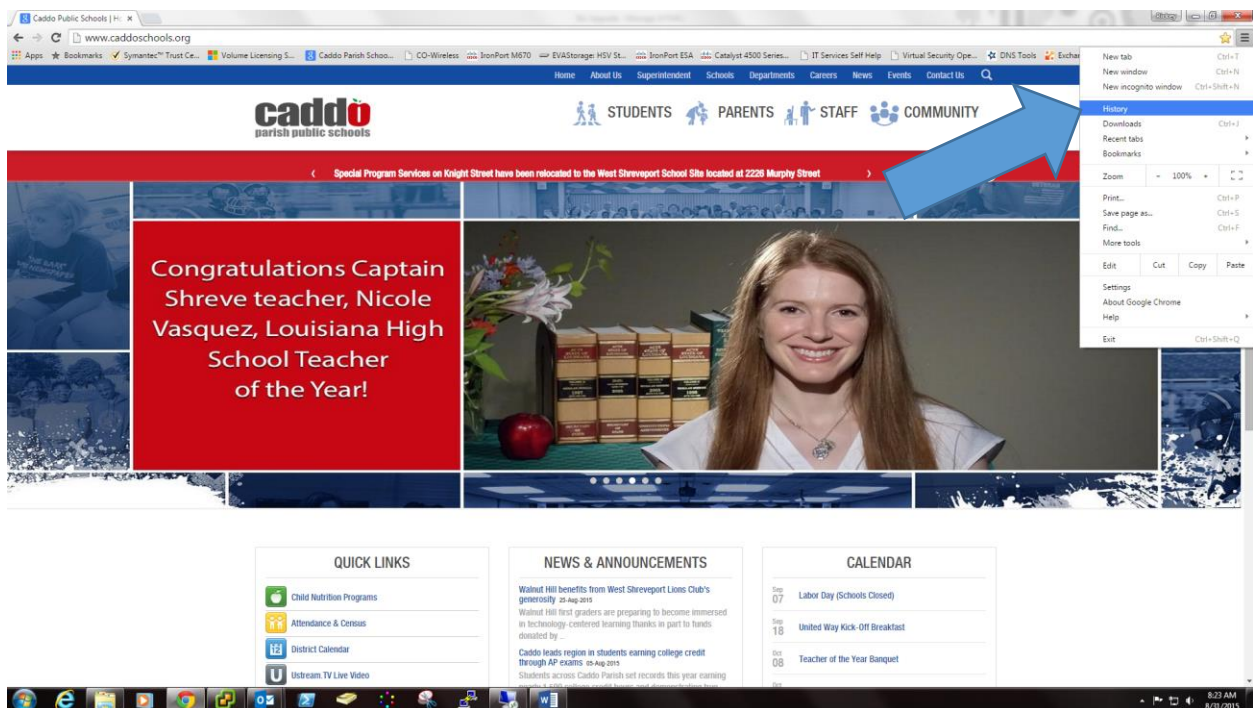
Caddo Public Schools | H ×

www.caddoschools.org

Apps Bookmarks Symantec™ Trust Ce... Volume Licensing S... Caddo Parish Schoo... CO-Wireless IronPort M670 EVAStorage: HSV St... IronPort ESA Catalyst 4500 Series... IT Services Self Help Virtual Security Ope... DNS Tools Exchar

Home About Us Superintendent Schools Departments Careers News Events Contact Us

caddo parish public schools

STUDENTS PARENTS STAFF COMMUNITY

Special Program Services on Knight Street have been relocated to the West Shreveport School Site located at 2226 Murphy Street

Congratulations Captain Shreve teacher, Nicole Vasquez, Louisiana High School Teacher of the Year!

New tab Ctrl+T
New window Ctrl+N
New incognito window Ctrl+Shift+N
History
Downloads Ctrl+J
Recent tabs
Bookmarks
Zoom - 100% +
Print... Ctrl+P
Save page as... Ctrl+S
Find... Ctrl+F
More tools
Edit Cut Copy Paste
Settings
About Google Chrome
Help
Exit Ctrl+Shift+Q

QUICK LINKS
Child Nutrition Programs
Attendance & Census
District Calendar
Ustream.TV Live Video

NEWS & ANNOUNCEMENTS
Walnut Hill benefits from West Shreveport Lions Club's generosity 25-Aug-2015
Walnut Hill first graders are preparing to become immersed in technology-centered learning thanks in part to funds donated by ...
Caddo leads region in students earning college credit through AP exams 05-Aug-2015
Students across Caddo Parish set records this year earning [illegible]

CALENDAR
Sep 07 Labor Day (Schools Closed)
Sep 18 United Way Kick-Off Breakfast
Oct 08 Teacher of the Year Banquet

8:23 AM 8/31/2015